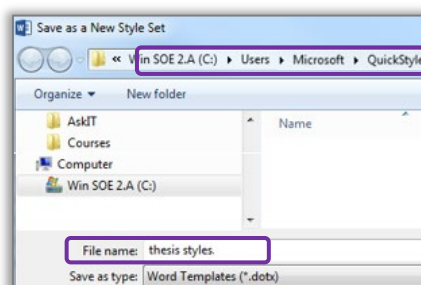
Save as a New Style Set

« Win SOE 2.A (C:) ▸ Users ▸ Microsoft ▸ QuickStyle

Organize ▾ New folder

AskIT
Courses
Computer
Win SOE 2.A (C:)

Name

File name: thesis styles

Save as type: Word Templates (*.dotx)